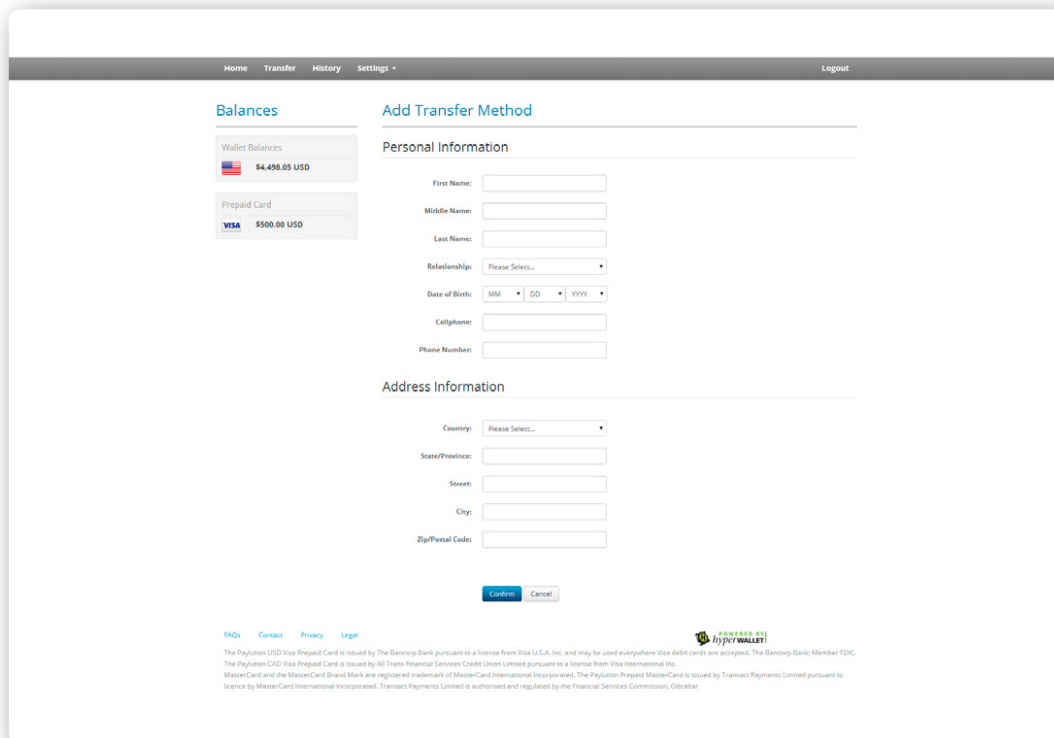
Home Transfer History Settings ▾ Logout

Balances

Wallet Balances

$4,498.05 USD

Prepaid Card

VISA $500.00 USD

Add Transfer Method

Personal Information

First Name:

Middle Name:

Last Name:

Relationship: Please Select...

Date of Birth: MM DD YYYY

Cellphone:

Phone Number:

Address Information

Country: Please Select...

State/Province:

Street:

City:

Zip/Postal Code:

Confirm Cancel

FAQs Contact Privacy Legal

POWERED BY hyper WALLET

The Paylution USD Visa Prepaid Card is issued by The Bancorp Bank pursuant to a license from Visa U.S.A. Inc. and may be used everywhere Visa debit cards are accepted. The Bancorp Bank; Member FDIC.
The Paylution CAD Visa Prepaid Card is issued by All Trans Financial Services Credit Union Limited pursuant to a license from Visa International Inc.
MasterCard and the MasterCard Brand Mark are registered trademark of MasterCard International Incorporated. The Paylution Prepaid MasterCard is issued by Transact Payments Limited pursuant to licence by MasterCard International Incorporated. Transact Payments Limited is authorised and regulated by the Financial Services Commission, Gibraltar